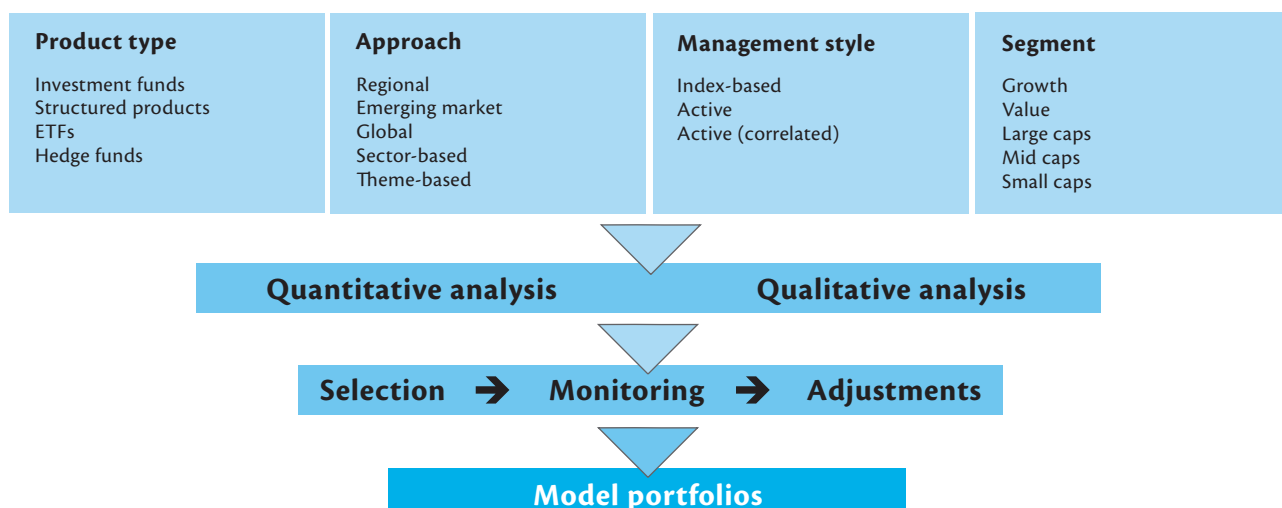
Product type

Investment funds
Structured products
ETFs
Hedge funds

Approach

Regional
Emerging market
Global
Sector-based
Theme-based

Management style

Index-based
Active
Active (correlated)

Segment

Growth
Value
Large caps
Mid caps
Small caps

Quantitative analysis Qualitative analysis

Selection ➔ Monitoring ➔ Adjustments

Model portfolios